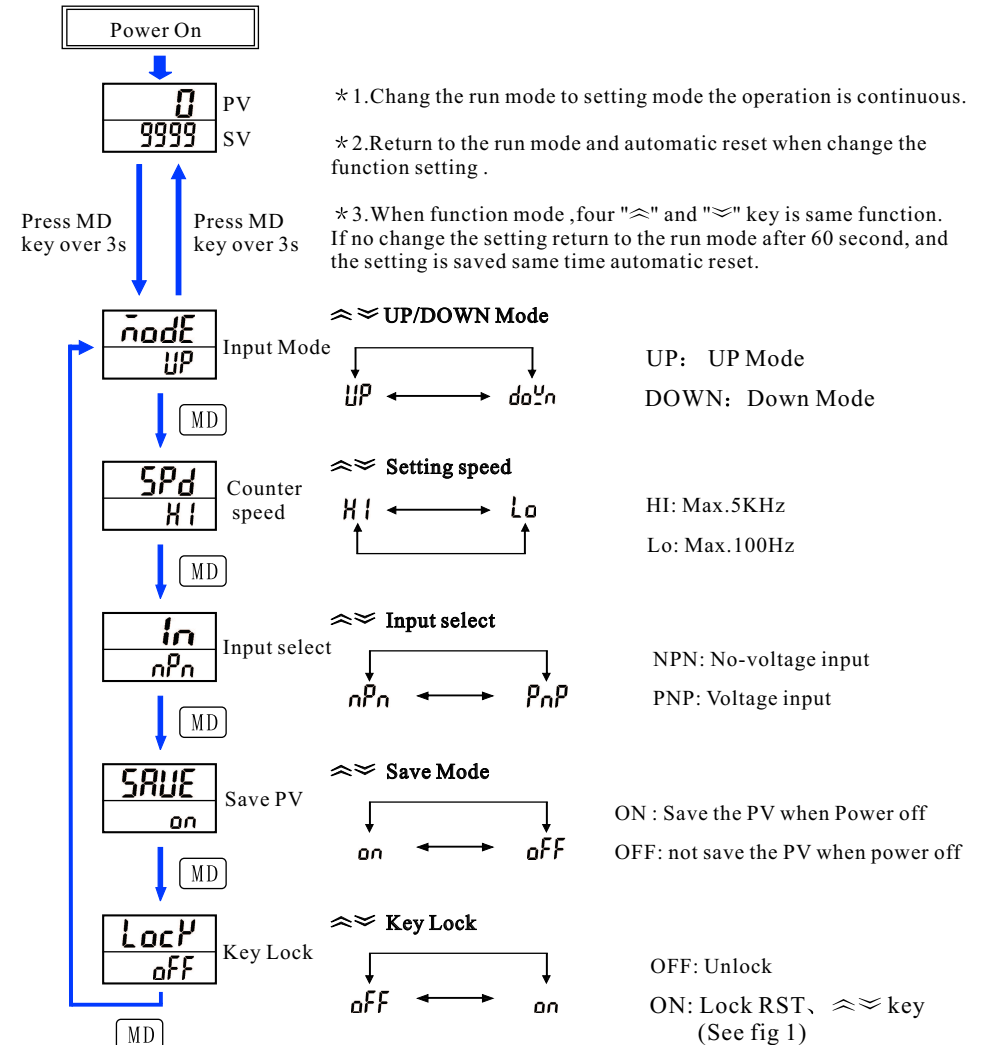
Power On

0 PV
9999 SV

Press MD key over 3s

Press MD key over 3s

＊1.Chang the run mode to setting mode the operation is continuous.

＊2.Return to the run mode and automatic reset when change the function setting .

＊3.When function mode ,four "≈" and "≚" key is same function. If no change the setting return to the run mode after 60 second, and the setting is saved same time automatic reset.

mode
UP
Input Mode

≈≚ UP/DOWN Mode

UP ⟷ doun

UP: UP Mode
DOWN: Down Mode

MD

SPd
HI
Counter speed

≈≚ Setting speed

HI ⟷ Lo

HI: Max.5KHz
Lo: Max.100Hz

MD

In
nPn
Input select

≈≚ Input select

nPn ⟷ PnP

NPN: No-voltage input
PNP: Voltage input

MD

SAUE
on
Save PV

≈≚ Save Mode

on ⟷ oFF

ON : Save the PV when Power off
OFF: not save the PV when power off

MD

LocK
oFF
Key Lock

≈≚ Key Lock

oFF ⟷ on

OFF: Unlock
ON: Lock RST、≈≚ key (See fig 1)

MD